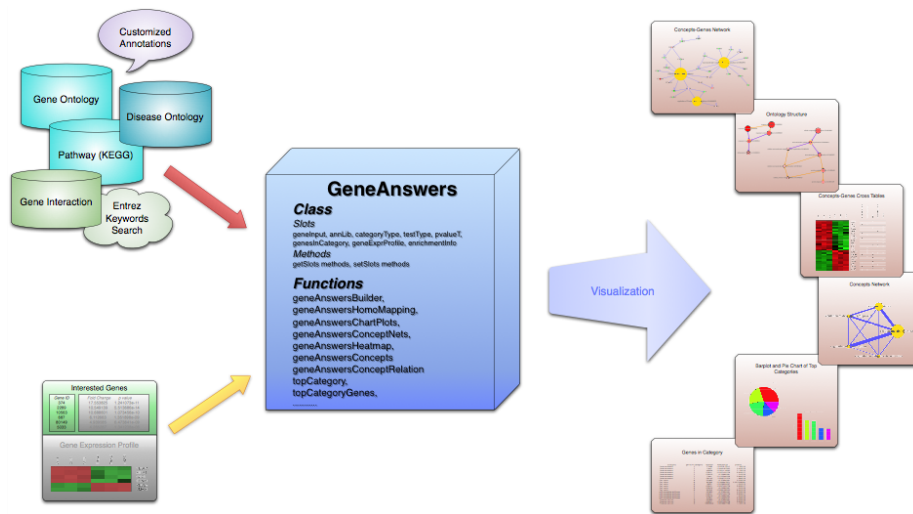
Customized Annotations

Gene Ontology

Disease Ontology

Pathway (KEGG)

Gene Interaction

Entrez Keywords Search

GeneAnswers

Class

Slots

geneInput, annLib, categoryType, testType, pvalueT, genesInCategory, geneExprProfile, enrichmentInfo

Methods

getSlots methods, setSlots methods

Functions

geneAnswersBuilder,
geneAnswersHomoMapping,
geneAnswersChartPlots,
geneAnswersConceptNets,
geneAnswersHeatmap,
geneAnswersConcepts
geneAnswersConceptRelation
topCategory,
topCategoryGenes,
......

Interested Genes

Gene ID

Fold Change

p value

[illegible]

Gene Expression Profile

Visualization

Concepts-Genes Network

Ontology Structure

Concepts-Genes Cross Tables

Concepts Network

Barplot and Pie Chart of Top Categories

Genes in Category